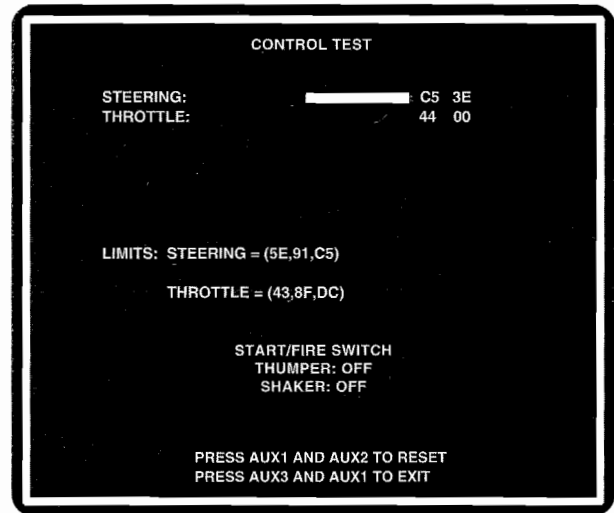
CONTROL TEST

STEERING: C5 3E
THROTTLE: 44 00

LIMITS: STEERING = (5E,91,C5)

THROTTLE = (43,8F,DC)

START/FIRE SWITCH
THUMPER: OFF
SHAKER: OFF

PRESS AUX1 AND AUX2 TO RESET
PRESS AUX3 AND AUX1 TO EXIT